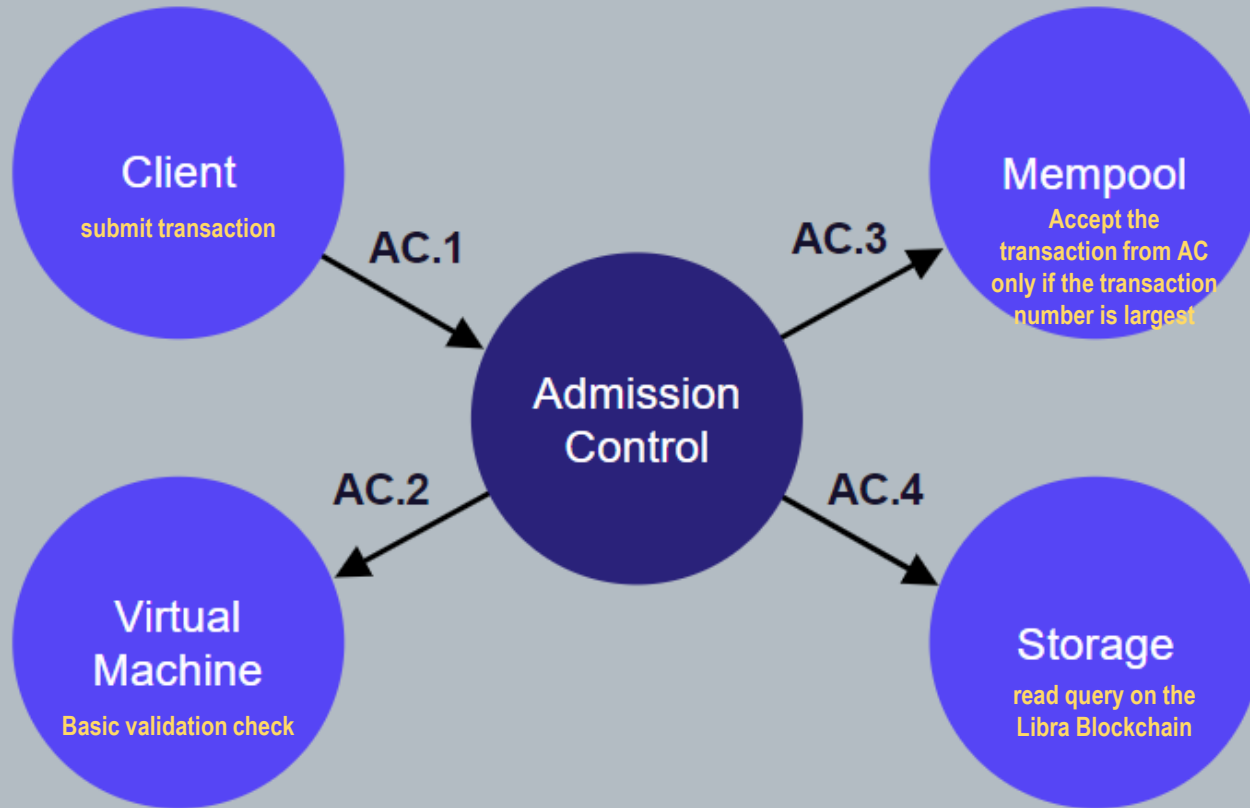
Client
submit transaction

AC.1

Mempool
Accept the transaction from AC only if the transaction number is largest

AC.3

Admission Control

AC.2

AC.4

Virtual Machine
Basic validation check

Storage
read query on the Libra Blockchain